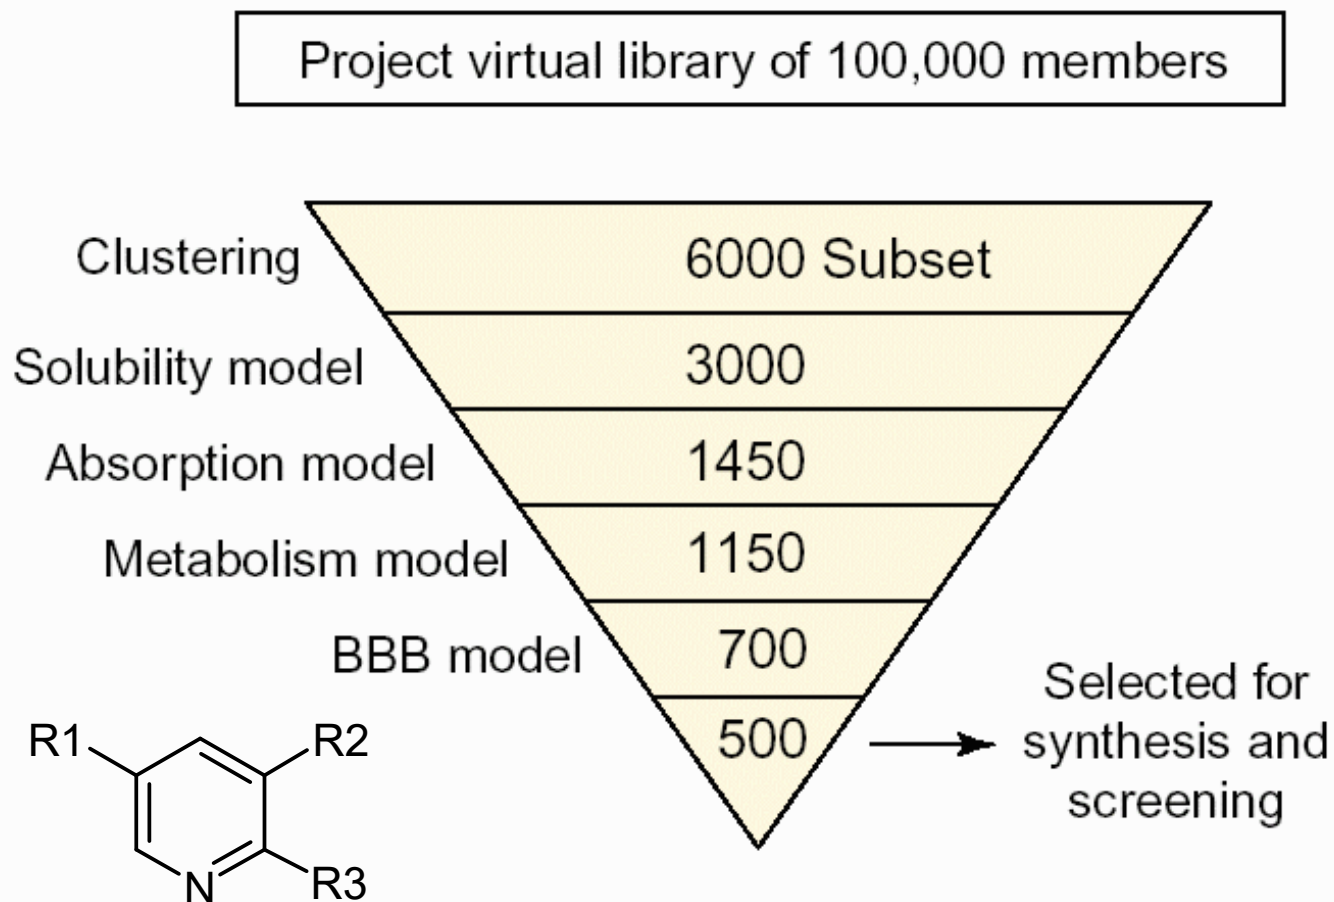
Project virtual library of 100,000 members

Clustering
6000 Subset

Solubility model
3000

Absorption model
1450

Metabolism model
1150

BBB model
700

500

Selected for synthesis and screening

R1
R2
N
R3